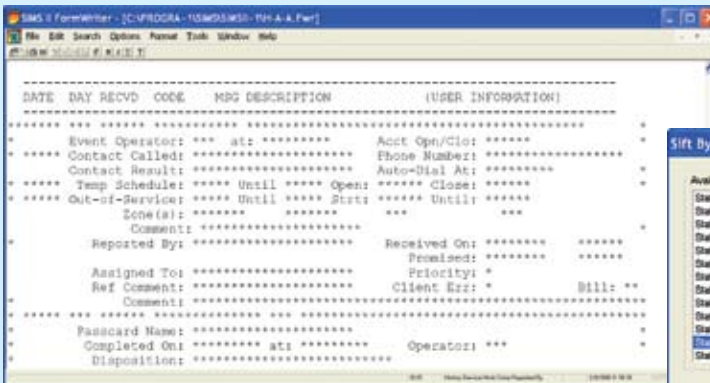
SIMS II FormWriter - [C:\PROGRA~1\SIMS\SIMSII-TVH-A-A.Fwr]

File Edit Search Options Format Tools Window Help

DATE DAY RECVD CODE MSG DESCRIPTION (USER INFORMATION)

****** *** ****** *********** ****************************************

* Event Operator: *** at: ********* Acct Opn/Clo: ****** *

* ***** Contact Called: ********************* Phone Number: ****************** *

* Contact Result: ********************* Auto-Dial At: ********* *

* ***** Temp Schedule: ***** Until ***** Open: ****** Close: ****** *

* ***** Out-of-Service: ***** Until ***** Strt: ****** Until: ****** *

* Zone(s): ******* ******* *** *** *

* Comment: ********************* *

* Reported By: ********************* Received On: ******** ****** *

* Promised: ******** ****** *

* Assigned To: ********************* Priority: * *

* Ref Comment: ********************* Client Err: * Bill: ** *

* Comment: **************************************************** *

* ***** *** ****** *********** ****************************************

* Passcard Name: ********************* *

* Completed On: ********* at: ********* Operator: *** *

* Disposition: *************************** *

Sift By

Ava

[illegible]